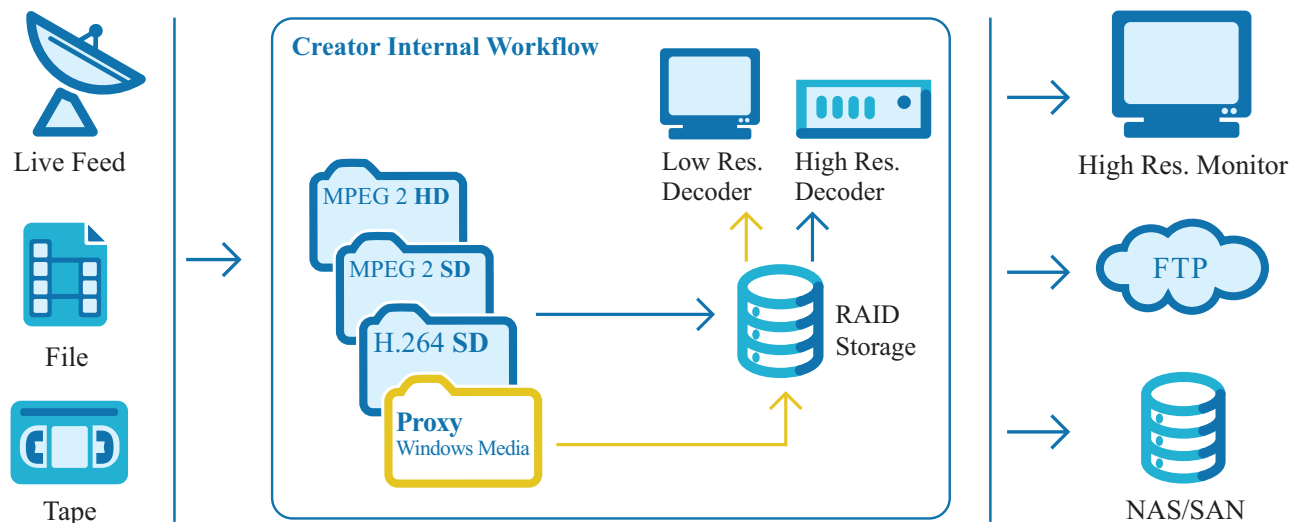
Live Feed

File

Tape

Creator Internal Workflow

MPEG 2 **HD**

MPEG 2 **SD**

H.264 **SD**

**Proxy**
Windows Media

Low Res.
Decoder

High Res.
Decoder

RAID
Storage

High Res. Monitor

FTP

NAS/SAN